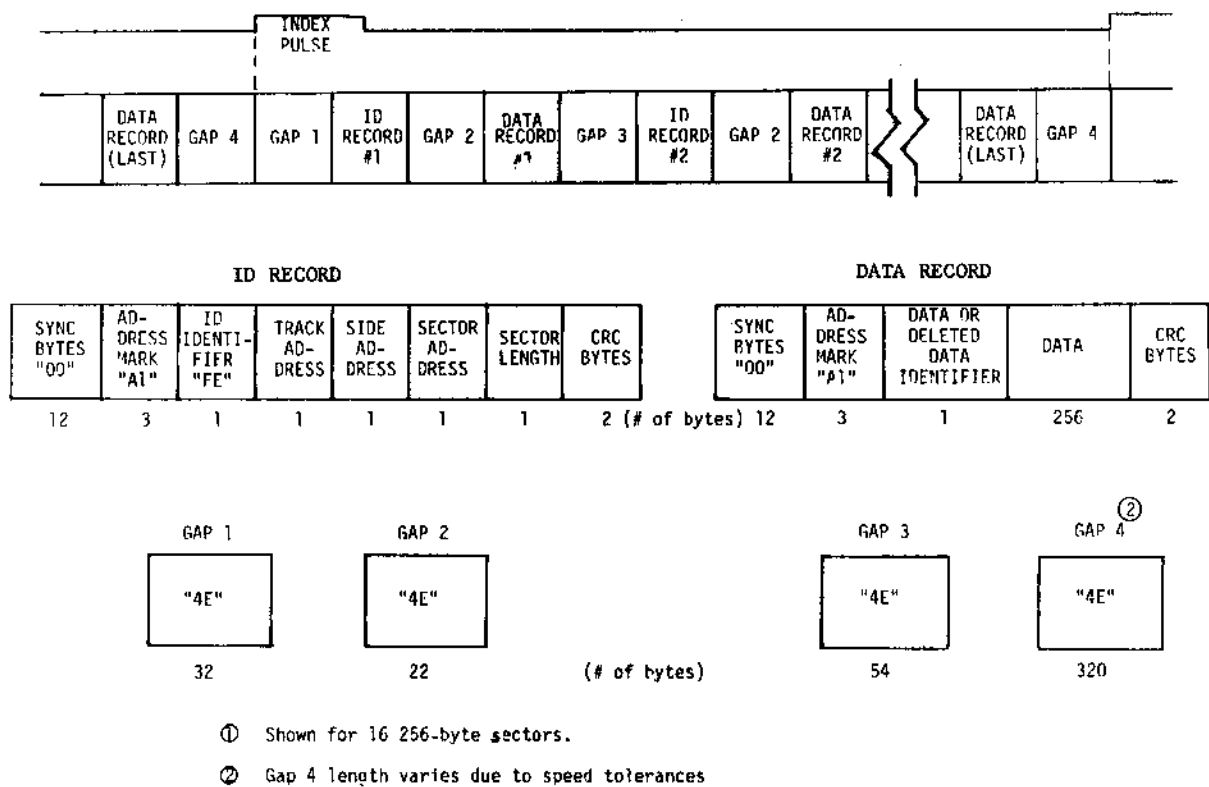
INDEX PULSE

DATA RECORD (LAST) | GAP 4 | GAP 1 | ID RECORD #1 | GAP 2 | DATA RECORD #1 | GAP 3 | ID RECORD #2 | GAP 2 | DATA RECORD #2 | DATA RECORD (LAST) | GAP 4

ID RECORD

| SYNC BYTES "00" | ADDRESS MARK "A1" | ID IDENTIFIR "FE" | TRACK ADDRESS | SIDE ADDRESS | SECTOR ADDRESS | SECTOR LENGTH | CRC BYTES |
|---|---|---|---|---|---|---|---|
| 12 | 3 | 1 | 1 | 1 | 1 | 1 | 2 (# of bytes) |

DATA RECORD

| SYNC BYTES "00" | ADDRESS MARK "A1" | DATA OR DELETED DATA IDENTIFIER | DATA | CRC BYTES |
|---|---|---|---|---|
| 12 | 3 | 1 | 256 | 2 |

GAP 1
"4E"
32

GAP 2
"4E"
22

(# of bytes)

GAP 3
"4E"
54

② GAP 4
"4E"
320

① Shown for 16 256-byte sectors.

② Gap 4 length varies due to speed tolerances